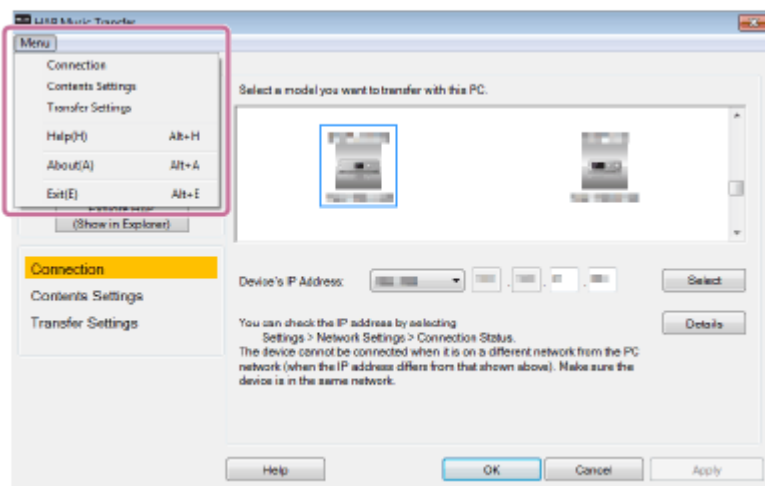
HAP Music Transfer

Menu

Connection

Contents Settings

Transfer Settings

Help(H) Alt+H

About(A) Alt+A

Exit(E) Alt+E

(Show in Explorer)

Connection

Contents Settings

Transfer Settings

Select a model you want to transfer with this PC.

Device's IP Address:

Select

You can check the IP address by selecting
Settings > Network Settings > Connection Status.
The device cannot be connected when it is on a different network from the PC network (when the IP address differs from that shown above). Make sure the device is in the same network.

Details

Help

OK

Cancel

Apply